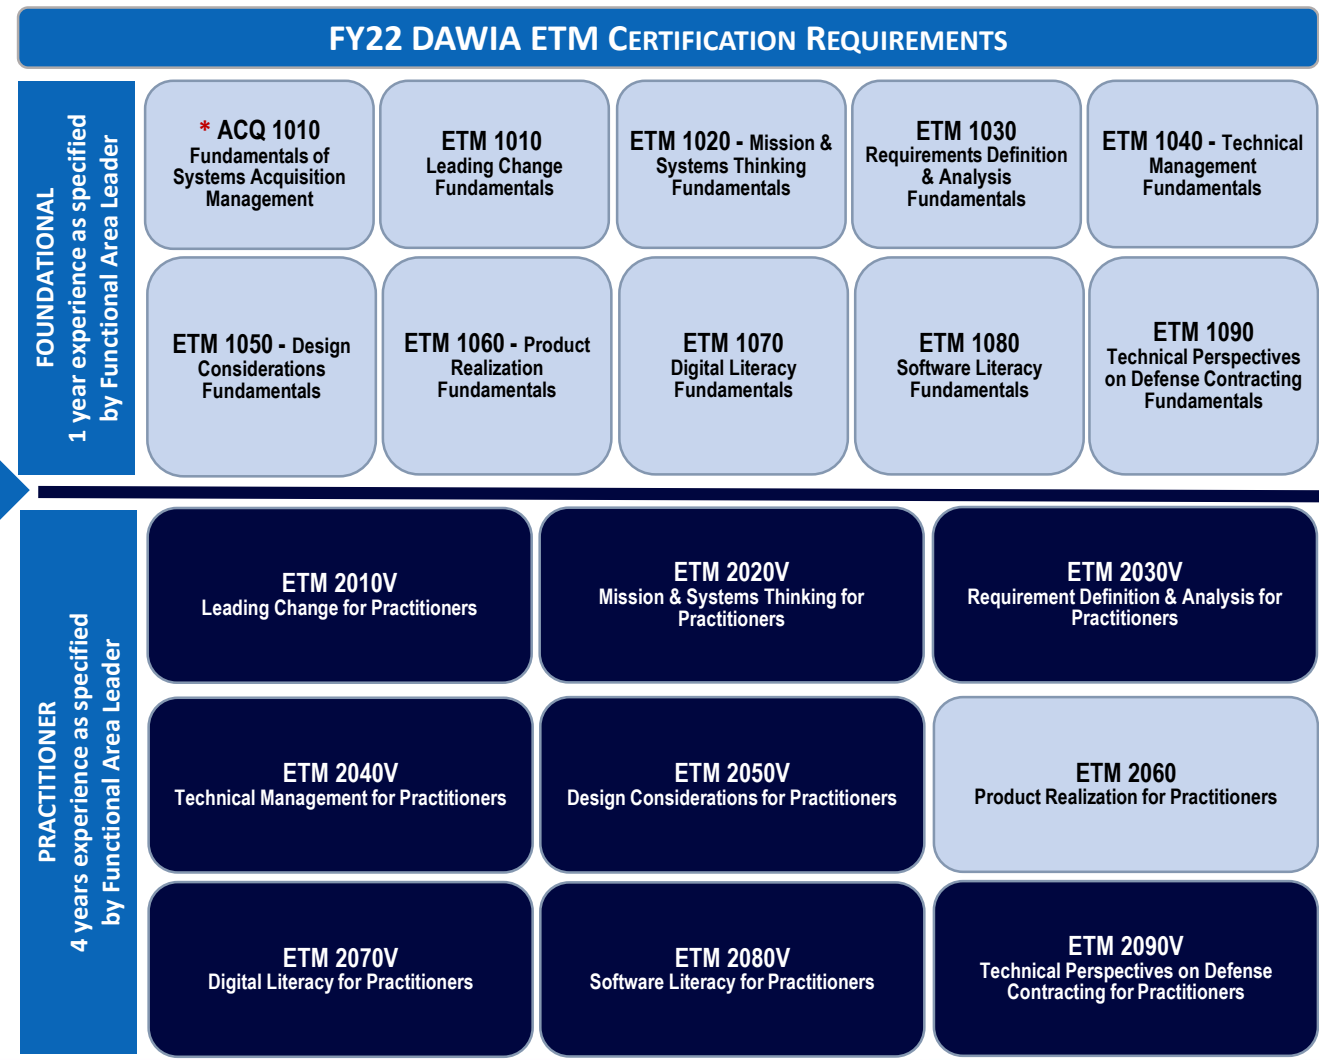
FY22 DAWIA ETM CERTIFICATION REQUIREMENTS

FOUNDATIONAL
1 year experience as specified by Functional Area Leader

* ACQ 1010
Fundamentals of Systems Acquisition Management

ETM 1010
Leading Change Fundamentals

ETM 1020 - Mission & Systems Thinking Fundamentals

ETM 1030
Requirements Definition & Analysis Fundamentals

ETM 1040 - Technical Management Fundamentals

ETM 1050 - Design Considerations Fundamentals

ETM 1060 - Product Realization Fundamentals

ETM 1070
Digital Literacy Fundamentals

ETM 1080
Software Literacy Fundamentals

ETM 1090
Technical Perspectives on Defense Contracting Fundamentals

PRACTITIONER
4 years experience as specified by Functional Area Leader

ETM 2010V
Leading Change for Practitioners

ETM 2020V
Mission & Systems Thinking for Practitioners

ETM 2030V
Requirement Definition & Analysis for Practitioners

ETM 2040V
Technical Management for Practitioners

ETM 2050V
Design Considerations for Practitioners

ETM 2060
Product Realization for Practitioners

ETM 2070V
Digital Literacy for Practitioners

ETM 2080V
Software Literacy for Practitioners

ETM 2090V
Technical Perspectives on Defense Contracting for Practitioners